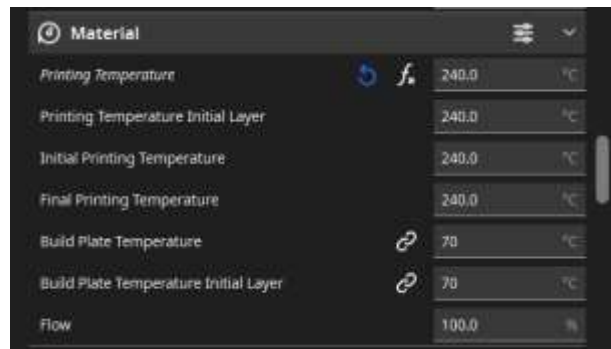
Material

Printing Temperature 240.0 °C

Printing Temperature Initial Layer 240.0 °C

Initial Printing Temperature 240.0 °C

Final Printing Temperature 240.0 °C

Build Plate Temperature 70 °C

Build Plate Temperature Initial Layer 70 °C

Flow 100.0 %